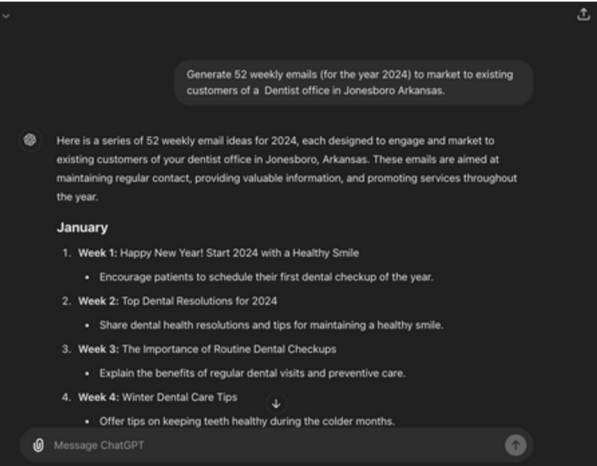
Generate 52 weekly emails (for the year 2024) to market to existing customers of a Dentist office in Jonesboro Arkansas.

Here is a series of 52 weekly email ideas for 2024, each designed to engage and market to existing customers of your dentist office in Jonesboro, Arkansas. These emails are aimed at maintaining regular contact, providing valuable information, and promoting services throughout the year.

January

1. **Week 1:** Happy New Year! Start 2024 with a Healthy Smile
   - Encourage patients to schedule their first dental checkup of the year.
2. **Week 2:** Top Dental Resolutions for 2024
   - Share dental health resolutions and tips for maintaining a healthy smile.
3. **Week 3:** The Importance of Routine Dental Checkups
   - Explain the benefits of regular dental visits and preventive care.
4. **Week 4:** Winter Dental Care Tips
   - Offer tips on keeping teeth healthy during the colder months.

Message ChatGPT